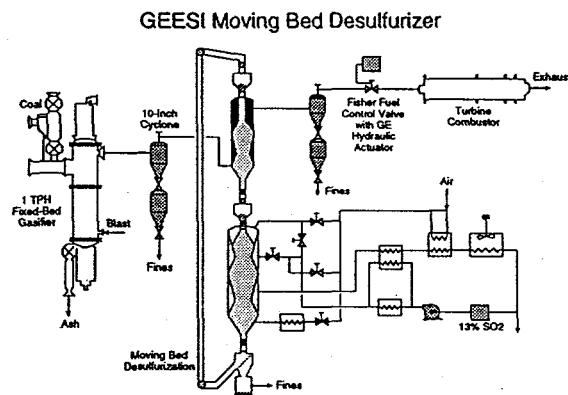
GEESI Moving Bed Desulfurizer

Coal

1 TPH Fixed-Bed Gasifier

Blast

Ash

10-Inch Cyclone

Fines

Fisher Fuel Control Valve with GE Hydraulic Actuator

Fines

Turbine Combustor

Exhaust

Air

13% $SO_2$

Moving Bed Desulfurization

Fines